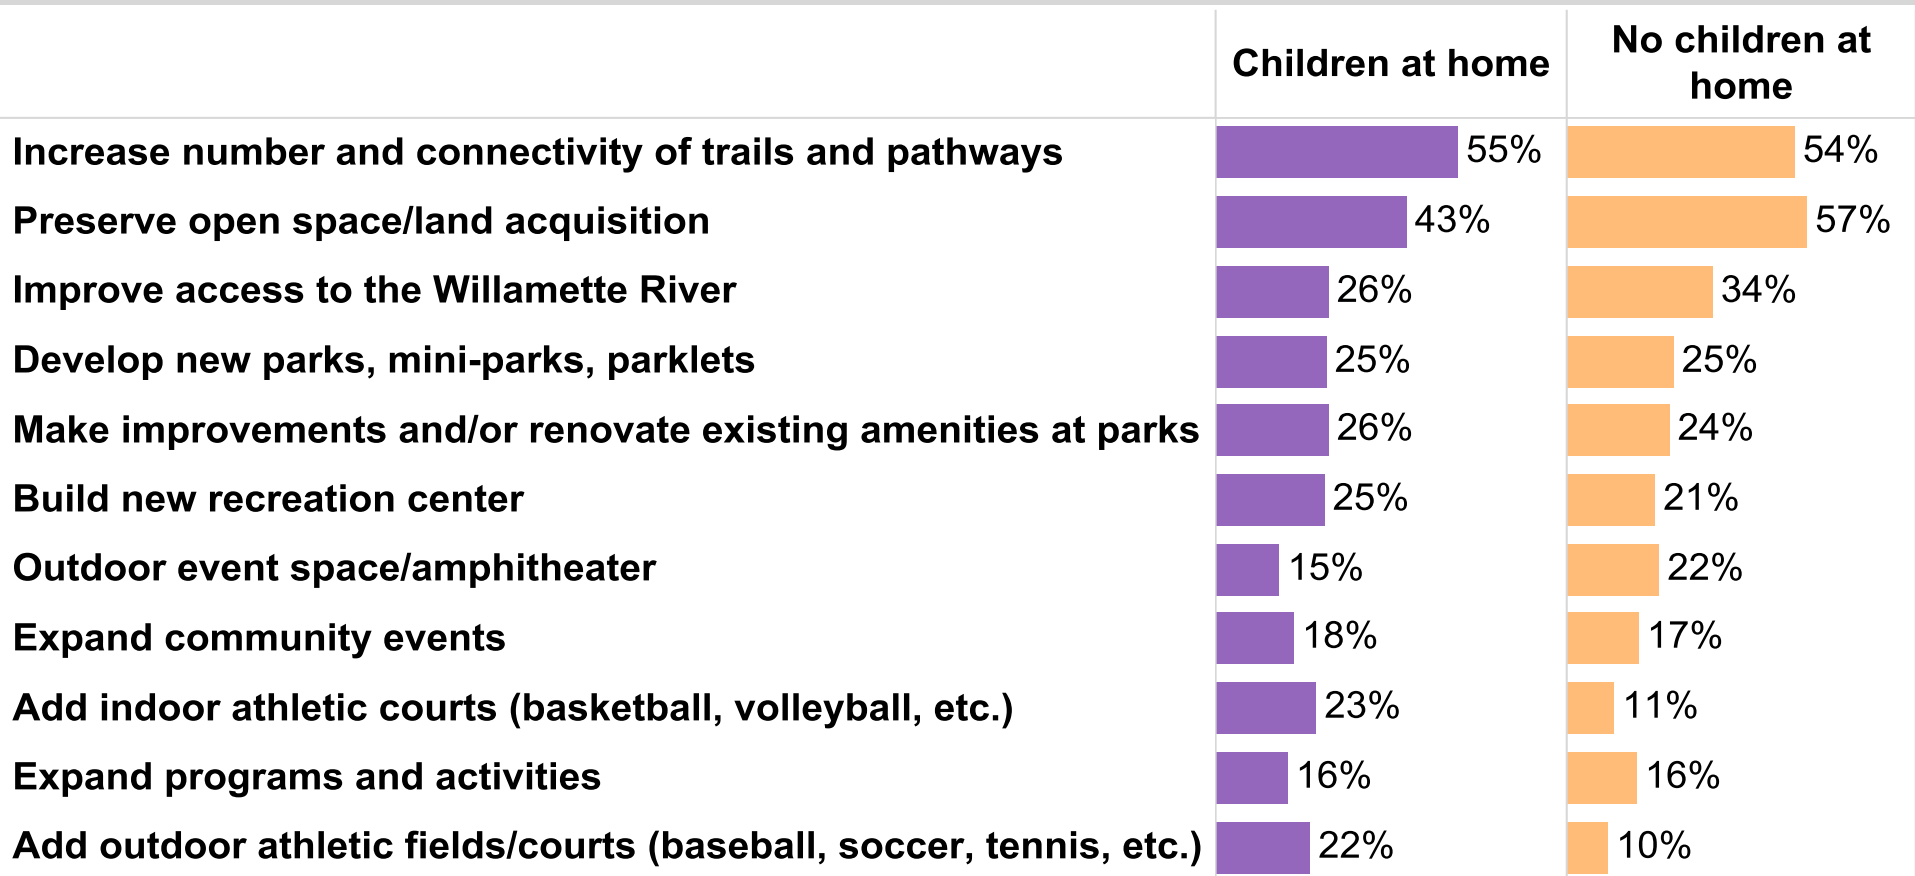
| | Children at home | No children at home |
|---|---|---|
| Increase number and connectivity of trails and pathways | 55% | 54% |
| Preserve open space/land acquisition | 43% | 57% |
| Improve access to the Willamette River | 26% | 34% |
| Develop new parks, mini-parks, parklets | 25% | 25% |
| Make improvements and/or renovate existing amenities at parks | 26% | 24% |
| Build new recreation center | 25% | 21% |
| Outdoor event space/amphitheater | 15% | 22% |
| Expand community events | 18% | 17% |
| Add indoor athletic courts (basketball, volleyball, etc.) | 23% | 11% |
| Expand programs and activities | 16% | 16% |
| Add outdoor athletic fields/courts (baseball, soccer, tennis, etc.) | 22% | 10% |